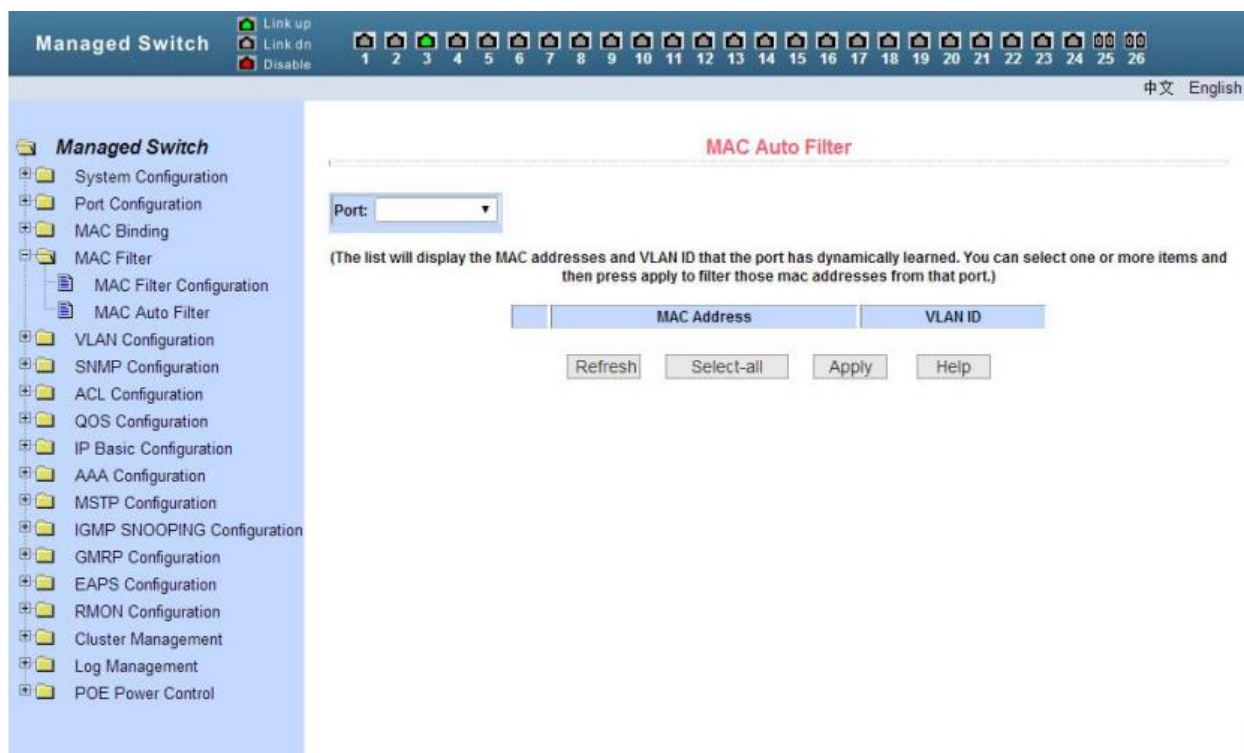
Managed Switch

Link up
Link dn
Disable

1 2 3 4 5 6 7 8 9 10 11 12 13 14 15 16 17 18 19 20 21 22 23 24 25 26

中文 English

Managed Switch
System Configuration
Port Configuration
MAC Binding
MAC Filter
MAC Filter Configuration
MAC Auto Filter
VLAN Configuration
SNMP Configuration
ACL Configuration
QOS Configuration
IP Basic Configuration
AAA Configuration
MSTP Configuration
IGMP SNOOPING Configuration
GMRP Configuration
EAPS Configuration
RMON Configuration
Cluster Management
Log Management
POE Power Control

MAC Auto Filter

Port:

(The list will display the MAC addresses and VLAN ID that the port has dynamically learned. You can select one or more items and then press apply to filter those mac addresses from that port.)

| | MAC Address | VLAN ID |
|---|---|---|

Refresh Select-all Apply Help